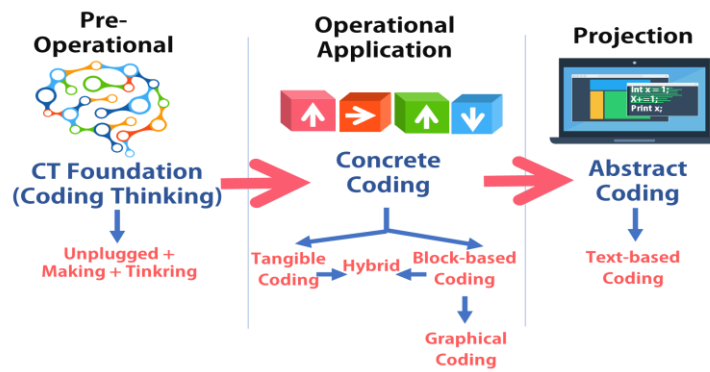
Pre-Operational

CT Foundation (Coding Thinking)

Unplugged + Making + Tinkring

Operational Application

Concrete Coding

Tangible Coding

Hybrid

Block-based Coding

Graphical Coding

Projection

Int x = 1;
X+=1;
Print x;

Abstract Coding

Text-based Coding